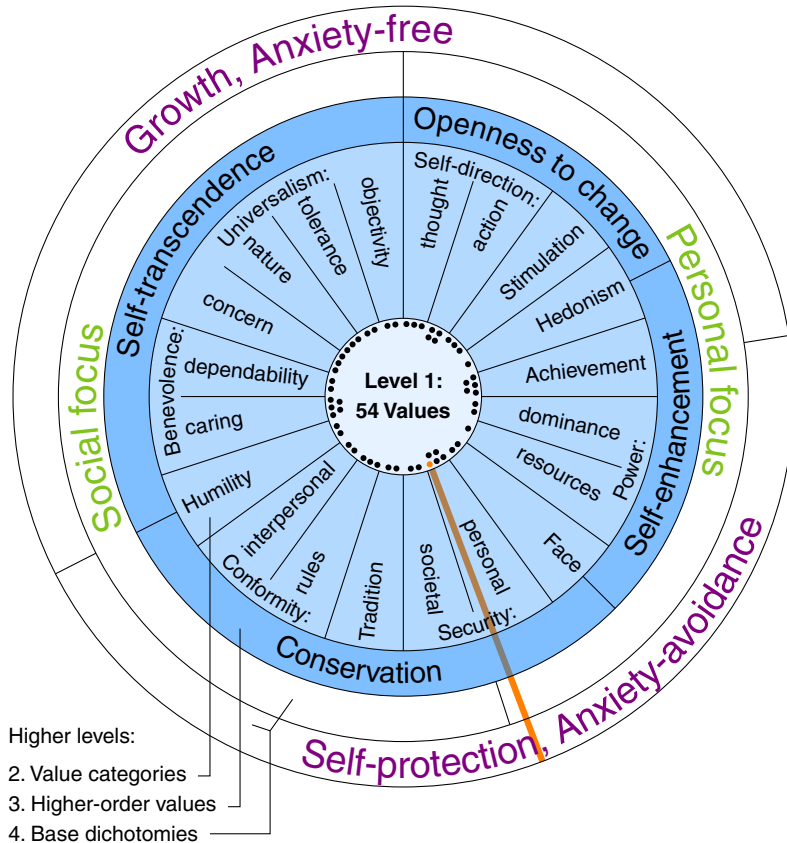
Growth, Anxiety-free

Openness to change

Self-transcendence

Personal focus

Social focus

Self-enhancement

Conservation

Self-protection, Anxiety-avoidance

Self-direction: thought action

Stimulation

Hedonism

Achievement

Power: dominance resources

Face

Security: personal societal

Tradition

Conformity: rules interpersonal

Humility

Benevolence: caring dependability

Universalism: concern nature tolerance objectivity

Level 1: 54 Values

Higher levels:
2. Value categories
3. Higher-order values
4. Base dichotomies